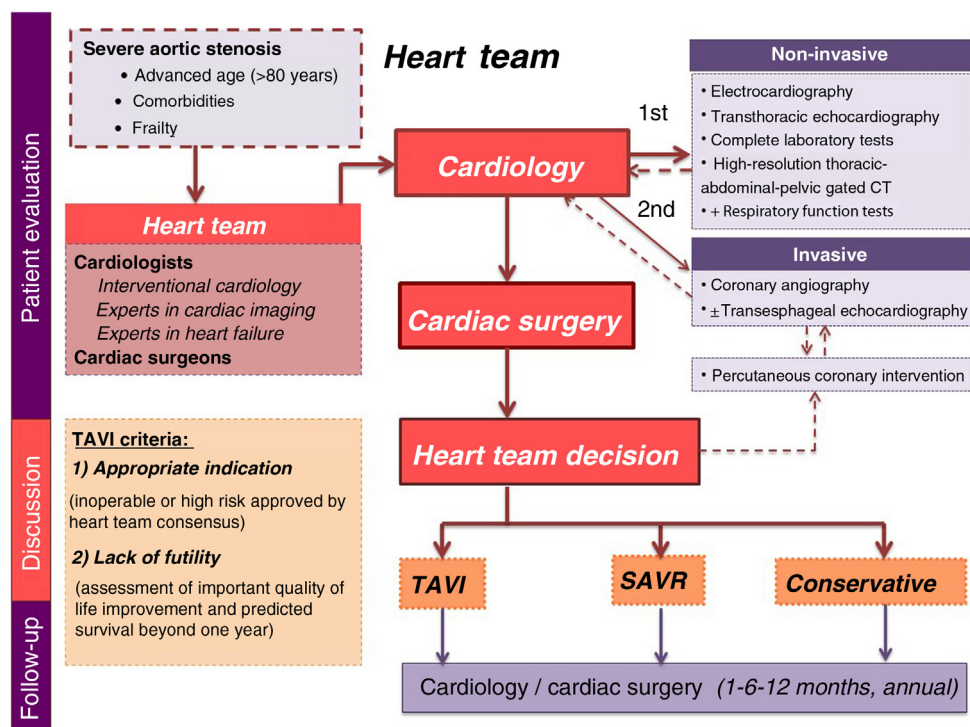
Patient evaluation

Severe aortic stenosis
• Advanced age (>80 years)
• Comorbidities
• Frailty

Heart team

Heart team

Cardiologists
Interventional cardiology
Experts in cardiac imaging
Experts in heart failure
Cardiac surgeons

Cardiology

1st

2nd

Non-invasive
• Electrocardiography
• Transthoracic echocardiography
• Complete laboratory tests
• High-resolution thoracic-abdominal-pelvic gated CT
• + Respiratory function tests

Invasive
• Coronary angiography
• $\pm$Transesephageal echocardiography

• Percutaneous coronary intervention

Cardiac surgery

Discussion

TAVI criteria:
1) Appropriate indication
(inoperable or high risk approved by heart team consensus)
2) Lack of futility
(assessment of important quality of life improvement and predicted survival beyond one year)

Heart team decision

Follow-up

TAVI

SAVR

Conservative

Cardiology / cardiac surgery (1-6-12 months, annual)